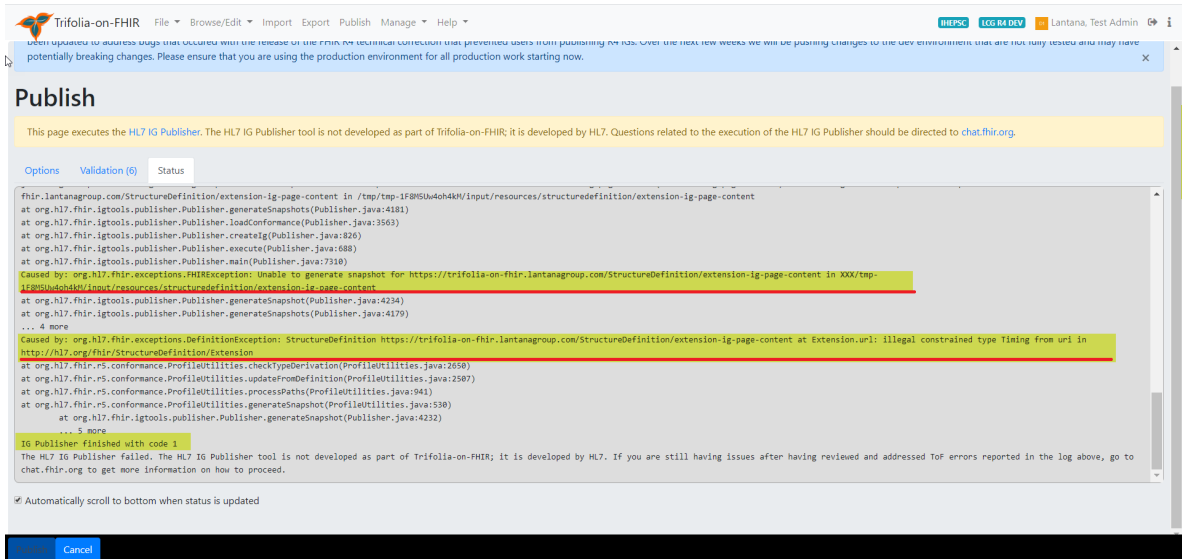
Trifolia-on-FHIR File ▾ Browse/Edit ▾ Import Export Publish Manage ▾ Help ▾ IHEPSC LCG R4 DEV Lantana, Test Admin

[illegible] been updated to address bugs that occured with the release of the FHIR R4 technical correction that prevented users from publishing R4 IGs. Over the next few weeks we will be pushing changes to the dev environment that are not fully tested and may have potentially breaking changes. Please ensure that you are using the production environment for all production work starting now.

Publish

This page executes the HL7 IG Publisher. The HL7 IG Publisher tool is not developed as part of Trifolia-on-FHIR; it is developed by HL7. Questions related to the execution of the HL7 IG Publisher should be directed to chat.fhir.org.

Options Validation (6) Status

fhir.lantanagroup.com/StructureDefinition/extension-ig-page-content in /tmp/tmp-1F8M5Uw4oh4kM/input/resources/structuredefinition/extension-ig-page-content
at org.hl7.fhir.igtools.publisher.Publisher.generateSnapshots(Publisher.java:4181)
at org.hl7.fhir.igtools.publisher.Publisher.loadConformance(Publisher.java:3563)
at org.hl7.fhir.igtools.publisher.Publisher.createIg(Publisher.java:826)
at org.hl7.fhir.igtools.publisher.Publisher.execute(Publisher.java:688)
at org.hl7.fhir.igtools.publisher.Publisher.main(Publisher.java:7310)
Caused by: org.hl7.fhir.exceptions.FHIRException: Unable to generate snapshot for https://trifolia-on-fhir.lantanagroup.com/StructureDefinition/extension-ig-page-content in XXX/tmp-1F8M5Uw4oh4kM/input/resources/structuredefinition/extension-ig-page-content
at org.hl7.fhir.igtools.publisher.Publisher.generateSnapshot(Publisher.java:4234)
at org.hl7.fhir.igtools.publisher.Publisher.generateSnapshots(Publisher.java:4179)
... 4 more
Caused by: org.hl7.fhir.exceptions.DefinitionException: StructureDefinition https://trifolia-on-fhir.lantanagroup.com/StructureDefinition/extension-ig-page-content at Extension.url: illegal constrained type Timing from uri in http://hl7.org/fhir/StructureDefinition/Extension
at org.hl7.fhir.r5.conformance.ProfileUtilities.checkTypeDerivation(ProfileUtilities.java:2650)
at org.hl7.fhir.r5.conformance.ProfileUtilities.updateFromDefinition(ProfileUtilities.java:2507)
at org.hl7.fhir.r5.conformance.ProfileUtilities.processPaths(ProfileUtilities.java:941)
at org.hl7.fhir.r5.conformance.ProfileUtilities.generateSnapshot(ProfileUtilities.java:530)
at org.hl7.fhir.igtools.publisher.Publisher.generateSnapshot(Publisher.java:4232)
... 5 more
IG Publisher finished with code 1
The HL7 IG Publisher failed. The HL7 IG Publisher tool is not developed as part of Trifolia-on-FHIR; it is developed by HL7. If you are still having issues after having reviewed and addressed ToF errors reported in the log above, go to chat.fhir.org to get more information on how to proceed.

Automatically scroll to bottom when status is updated

Publish Cancel